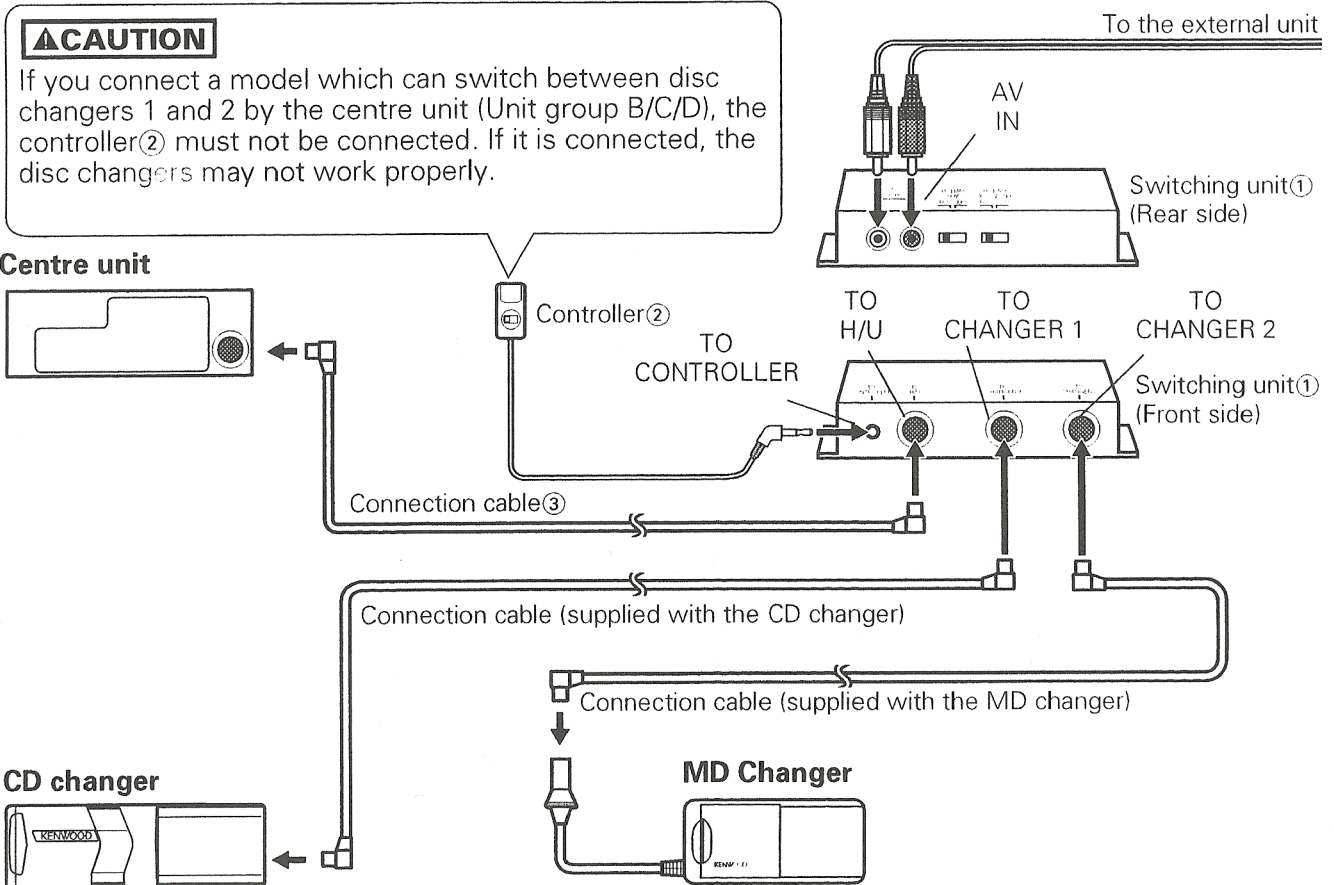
⚠CAUTION
If you connect a model which can switch between disc changers 1 and 2 by the centre unit (Unit group B/C/D), the controller② must not be connected. If it is connected, the disc changers may not work properly.

To the external unit
AV IN
Switching unit①
(Rear side)

Centre unit
Controller②
TO CONTROLLER
TO H/U
TO CHANGER 1
TO CHANGER 2
Switching unit①
(Front side)

Connection cable③
Connection cable (supplied with the CD changer)
Connection cable (supplied with the MD changer)

CD changer
KENWOOD
MD Changer
KENWOOD